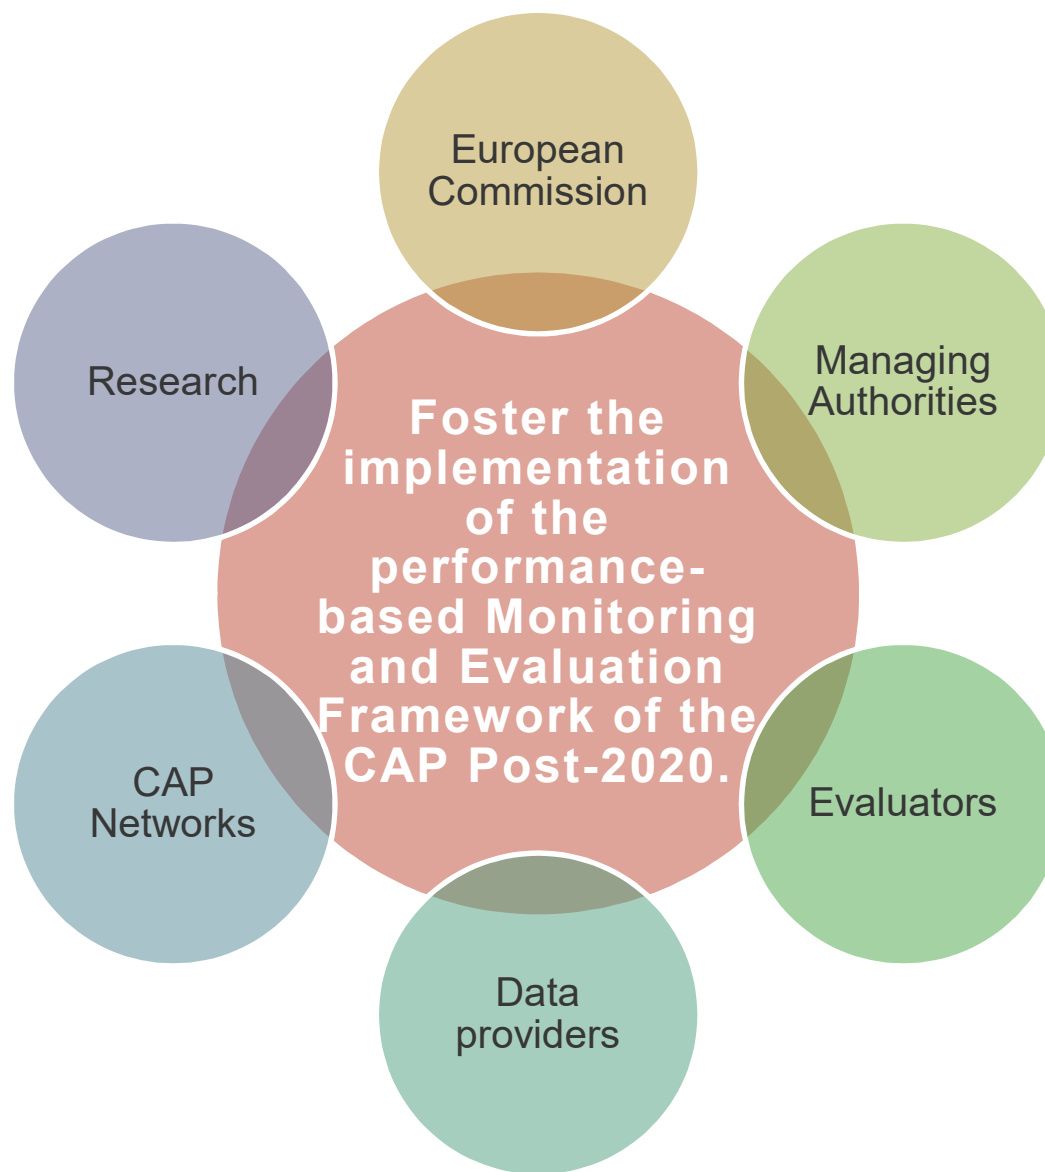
European Commission

Managing Authorities

Evaluators

Data providers

CAP Networks

Research

Foster the implementation of the performance-based Monitoring and Evaluation Framework of the CAP Post-2020.